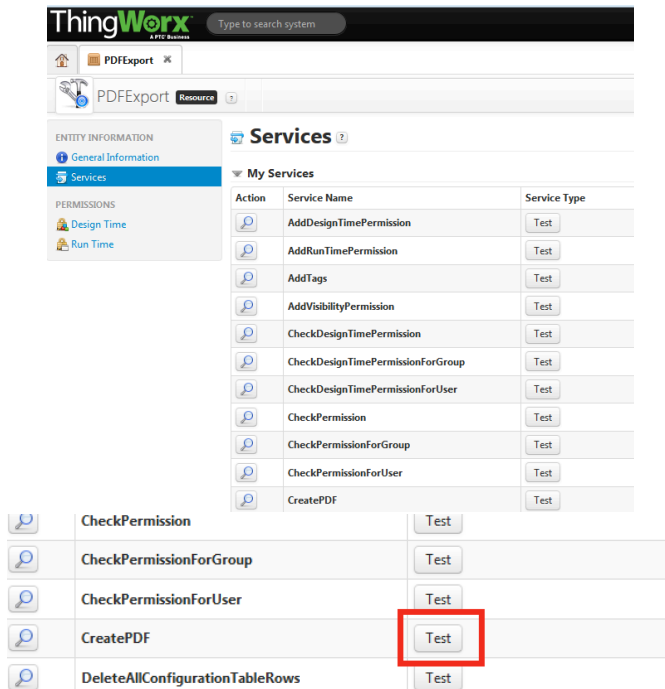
ThingWorx
A PTC Business
Type to search system

PDFExport

PDFExport Resource ?

ENTITY INFORMATION
General Information
Services

PERMISSIONS
Design Time
Run Time

Services ?

My Services

| Action | Service Name | Service Type |
|---|---|---|
| | AddDesignTimePermission | Test |
| | AddRunTimePermission | Test |
| | AddTags | Test |
| | AddVisibilityPermission | Test |
| | CheckDesignTimePermission | Test |
| | CheckDesignTimePermissionForGroup | Test |
| | CheckDesignTimePermissionForUser | Test |
| | CheckPermission | Test |
| | CheckPermissionForGroup | Test |
| | CheckPermissionForUser | Test |
| | CreatePDF | Test |

| | | |
|---|---|---|
| | CheckPermission | Test |
| | CheckPermissionForGroup | Test |
| | CheckPermissionForUser | Test |
| | CreatePDF | Test |
| | DeleteAllConfigurationTableRows | Test |